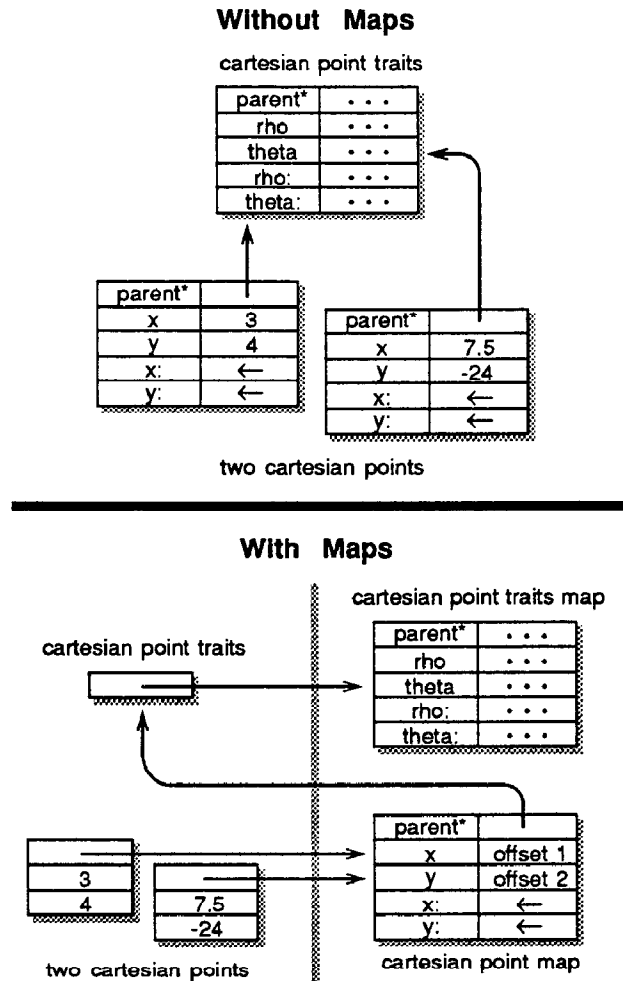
**Without Maps**

cartesian point traits

| parent* | . . . |
|---|---|
| rho | . . . |
| theta | . . . |
| rho: | . . . |
| theta: | . . . |

| parent* | |
|---|---|
| x | 3 |
| y | 4 |
| x: | ← |
| y: | ← |

| parent* | |
|---|---|
| x | 7.5 |
| y | -24 |
| x: | ← |
| y: | ← |

two cartesian points

**With Maps**

cartesian point traits

cartesian point traits map

| parent* | . . . |
|---|---|
| rho | . . . |
| theta | . . . |
| rho: | . . . |
| theta: | . . . |

| |
|---|
| 3 |
| 4 |

| |
|---|
| 7.5 |
| -24 |

two cartesian points

| parent* | |
|---|---|
| x | offset 1 |
| y | offset 2 |
| x: | ← |
| y: | ← |

cartesian point map